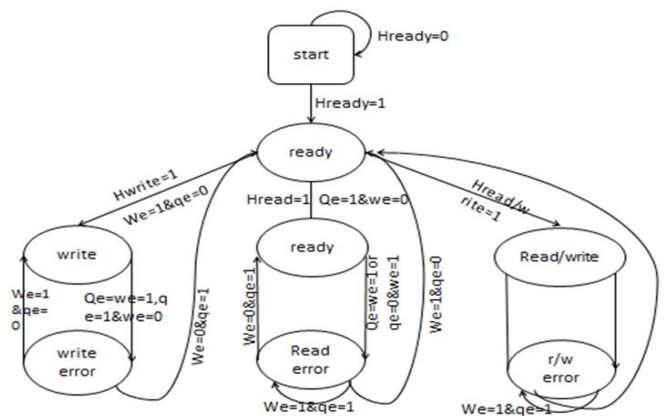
start

Hready=0

Hready=1

ready

Hwrite=1

We=1&qe=0

Hread=1

Qe=1&we=0

Hread/write=1

write

ready

Read/write

We=1 &qe= O

Qe=we=1,qe=1&we=0

We=0&qe=1

We=0&qe=1

Qe=we=1or qe=0&we=1

We=1&qe=0

write error

Read error

r/w error

We=1&qe=1

We=1&qe=1